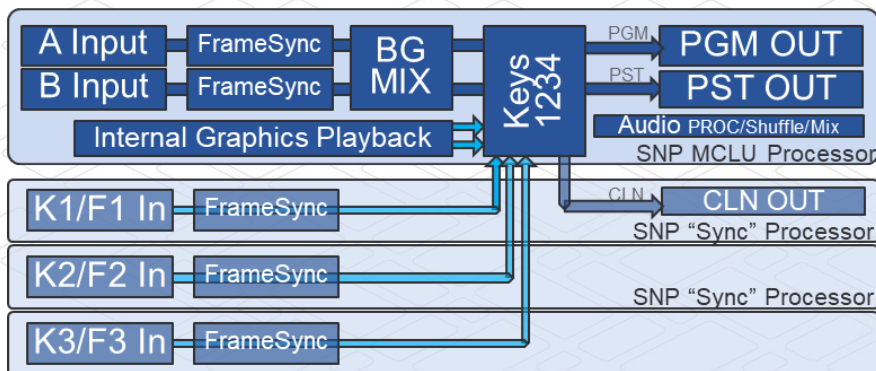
A Input
FrameSync
B Input
FrameSync
BG MIX
Keys 1234
PGM
PGM OUT
PST
PST OUT
Audio PROC/Shuffle/Mix
Internal Graphics Playback
SNP MCLU Processor
CLN
CLN OUT
K1/F1 In
FrameSync
SNP "Sync" Processor
K2/F2 In
FrameSync
SNP "Sync" Processor
K3/F3 In
FrameSync